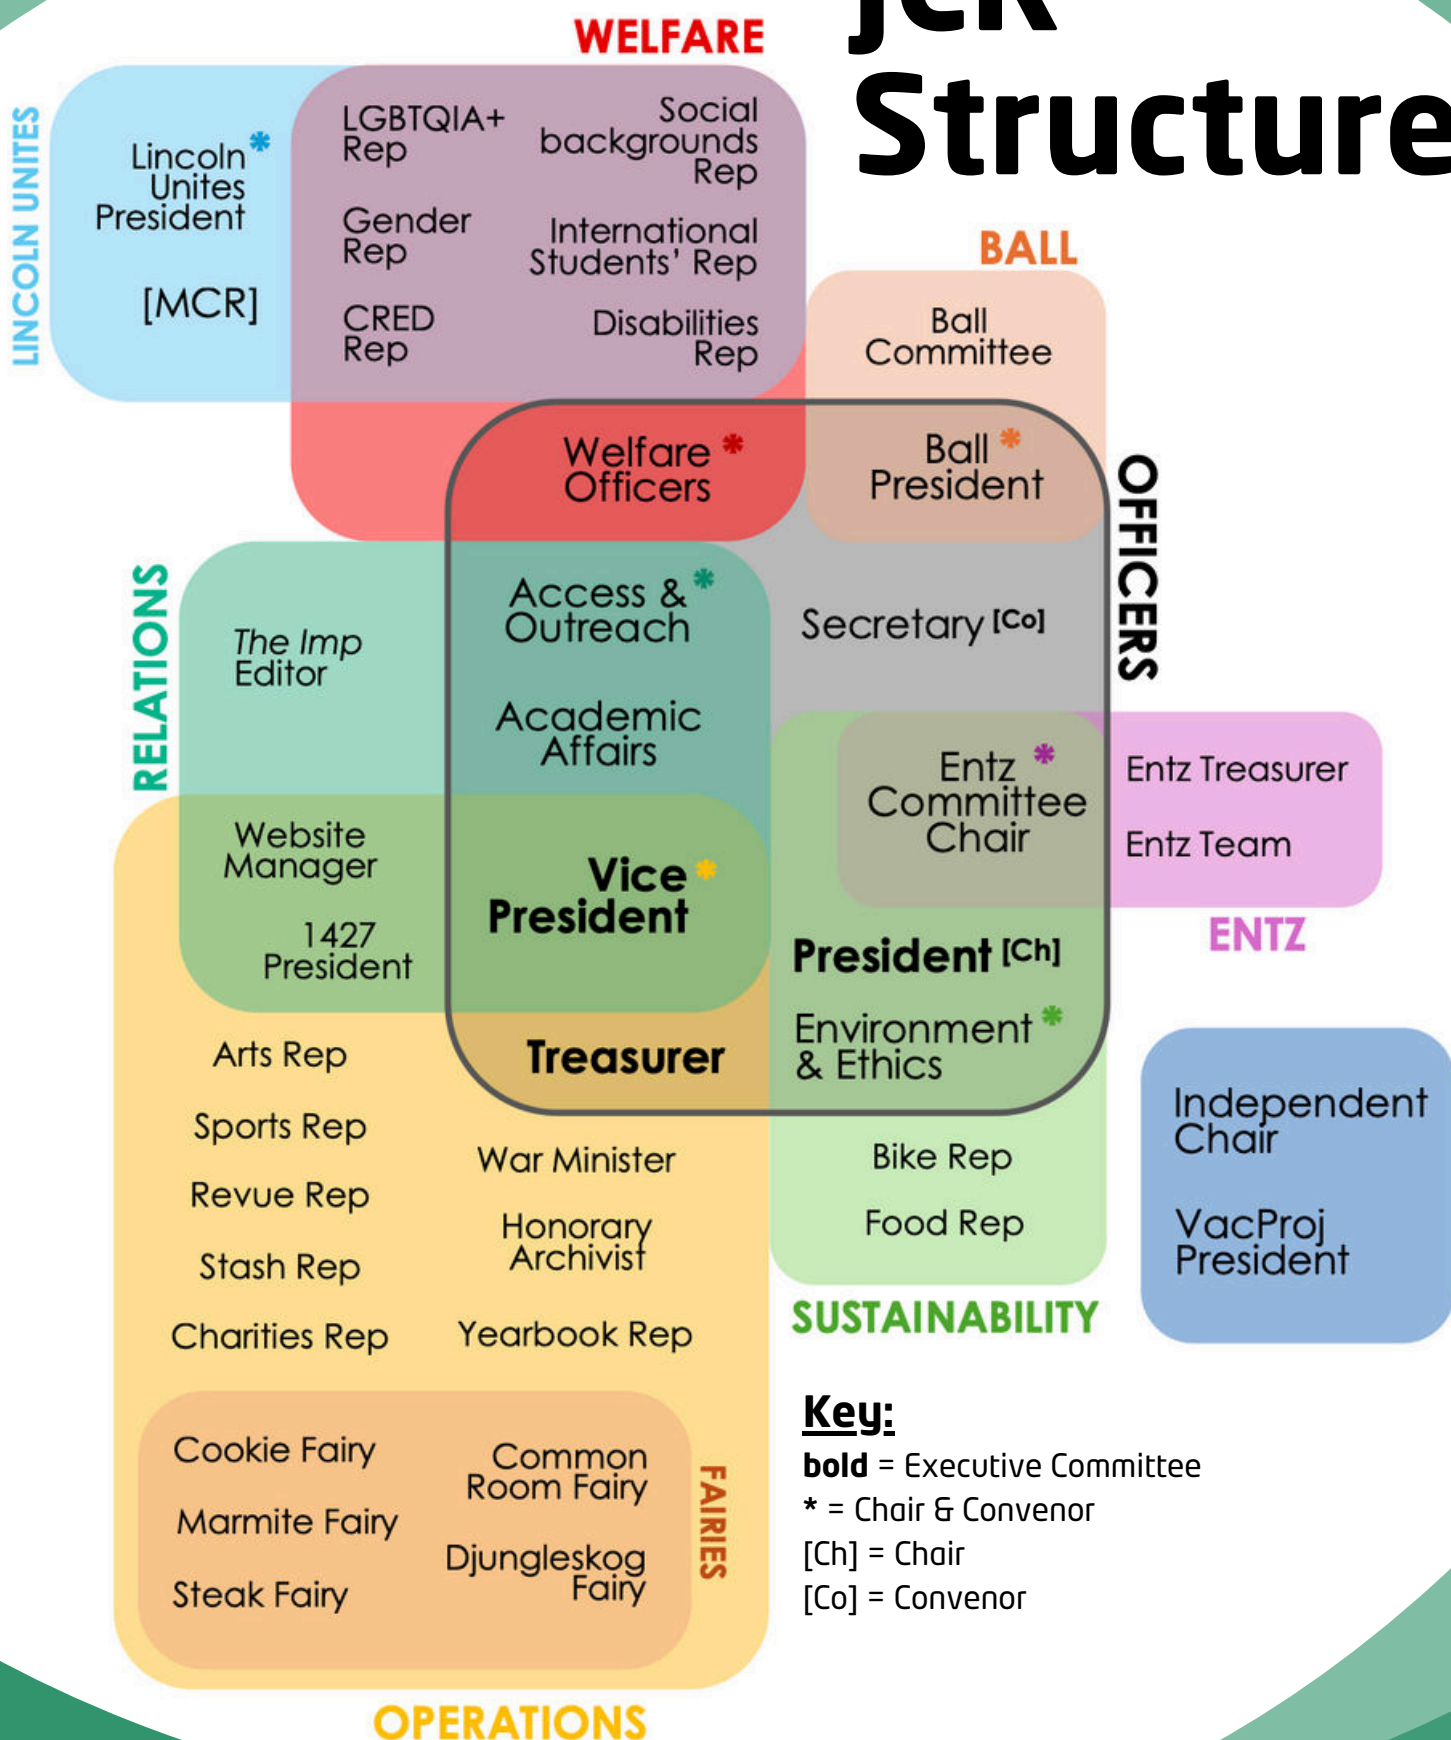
JCR Structure

WELFARE

LINCOLN UNITES

Lincoln Unites President *

[MCR]

LGBTQIA+ Rep

Gender Rep

CRED Rep

Social backgrounds Rep

International Students' Rep

Disabilities Rep

BALL

Ball Committee

Welfare Officers *

Ball President *

OFFICERS

RELATIONS

The Imp Editor

Access & Outreach *

Academic Affairs

Secretary [Co]

Entz Committee Chair *

Entz Treasurer

Entz Team

ENTZ

Website Manager

1427 President

Vice President *

President [Ch]

Environment & Ethics *

Treasurer

Arts Rep

Sports Rep

Revue Rep

Stash Rep

Charities Rep

War Minister

Honorary Archivist

Yearbook Rep

Bike Rep

Food Rep

SUSTAINABILITY

Independent Chair

VacProj President

Cookie Fairy

Marmite Fairy

Steak Fairy

Common Room Fairy

Djungleskog Fairy

FAIRIES

OPERATIONS

Key:
**bold** = Executive Committee
* = Chair & Convenor
[Ch] = Chair
[Co] = Convenor